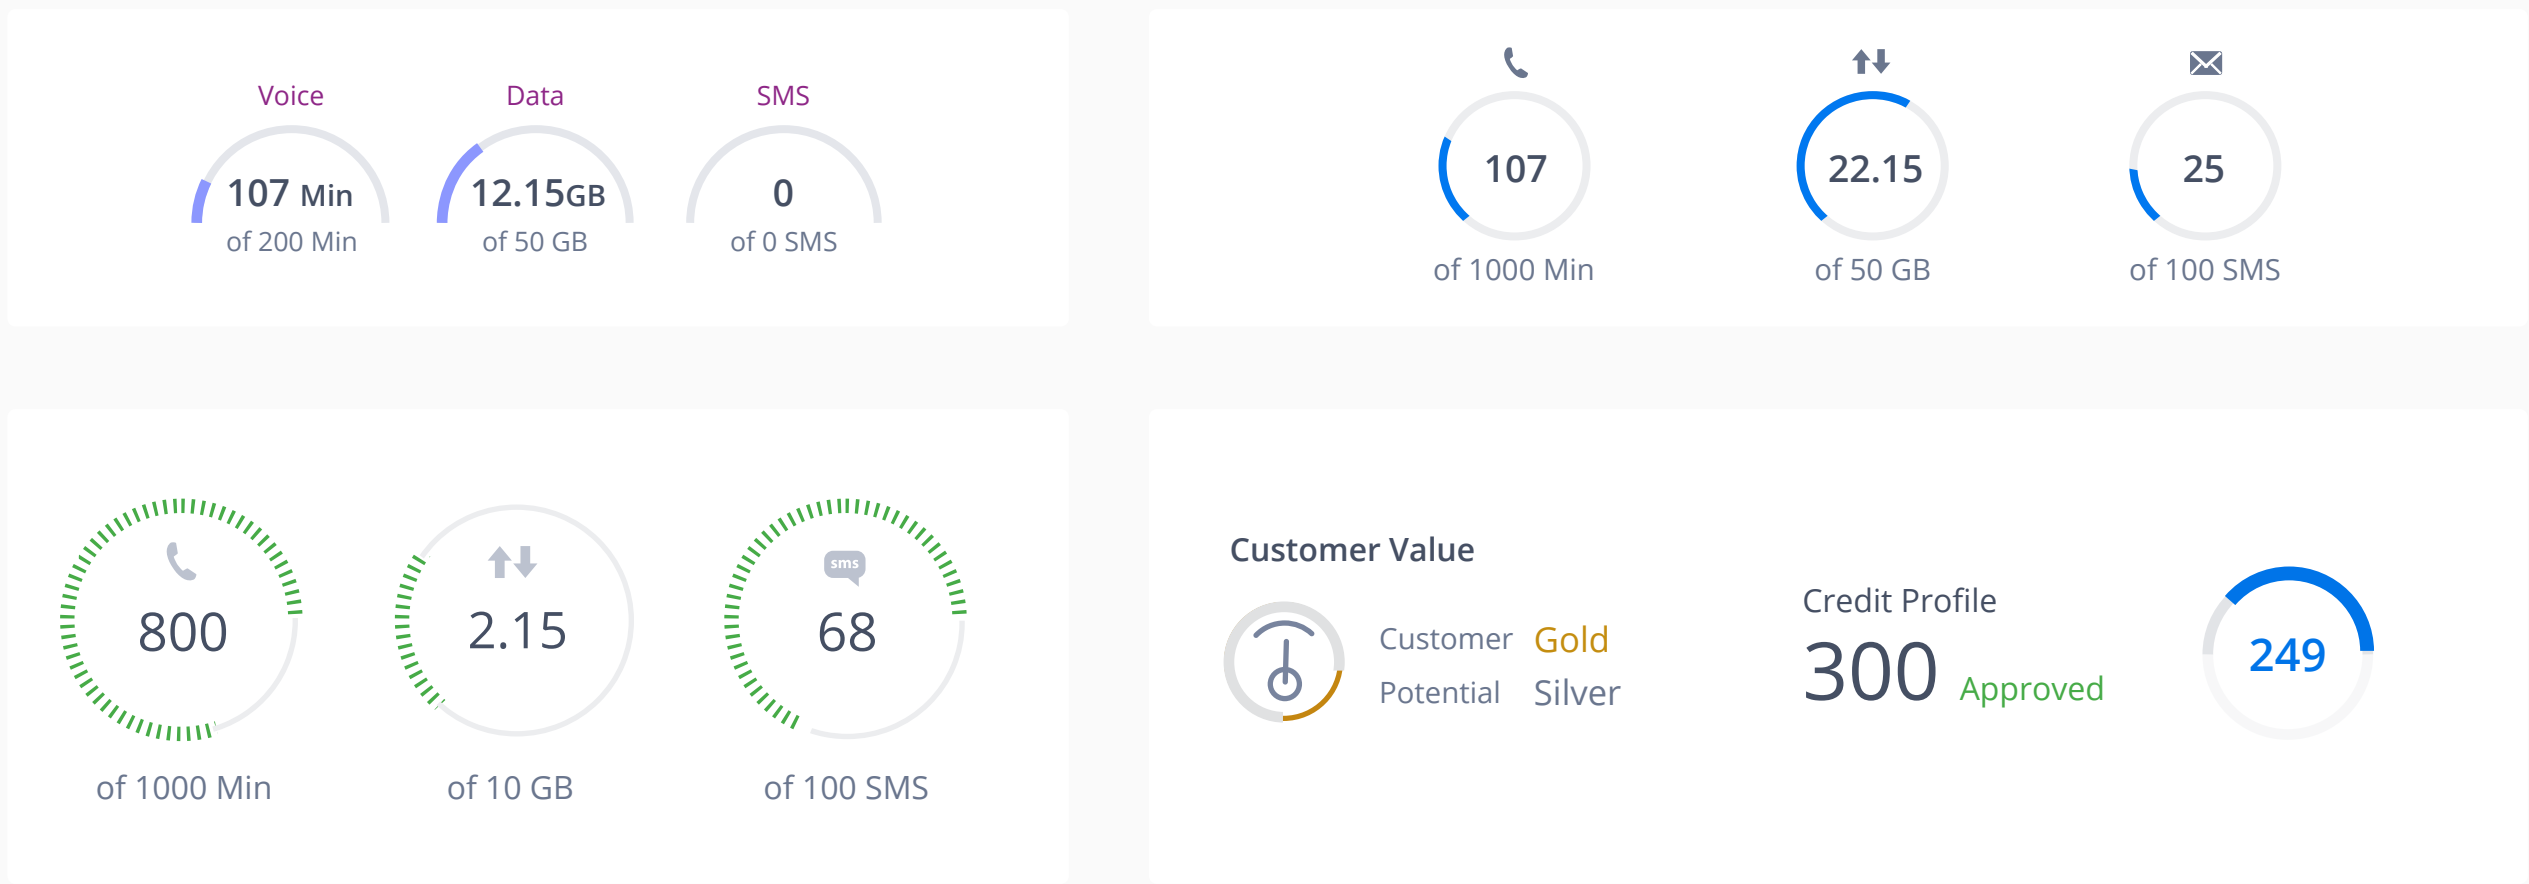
Voice
107 Min
of 200 Min

Data
12.15GB
of 50 GB

SMS
0
of 0 SMS

107
of 1000 Min

22.15
of 50 GB

25
of 100 SMS

800
of 1000 Min

2.15
of 10 GB

sms
68
of 100 SMS

Customer Value

Customer Gold
Potential Silver

Credit Profile
300 Approved

249